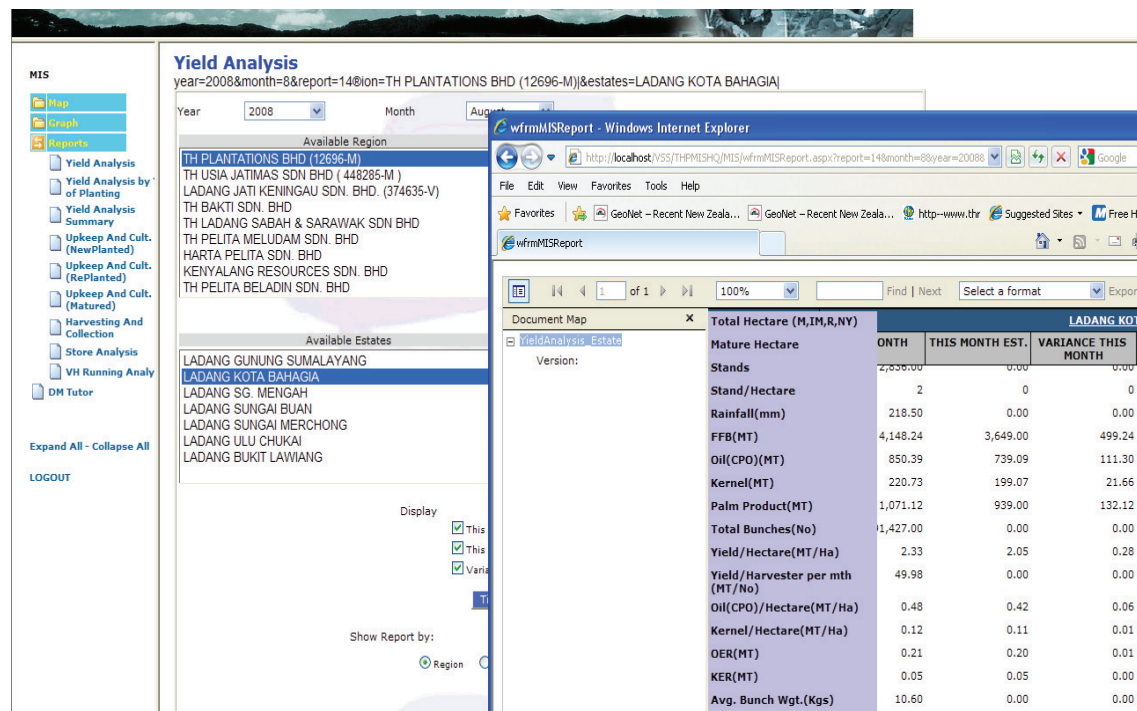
MIS

Map
Graph
Reports
Yield Analysis
Yield Analysis by of Planting
Yield Analysis Summary
Upkeep And Cult. (NewPlanted)
Upkeep And Cult. (RePlanted)
Upkeep And Cult. (Matured)
Harvesting And Collection
Store Analysis
VH Running Analy
DM Tutor

Expand All - Collapse All

LOGOUT

Yield Analysis
year=2008&month=8&report=14®ion=TH PLANTATIONS BHD (12696-M)|&estates=LADANG KOTA BAHAGIA|

Year 2008 Month Augu

Available Region
TH PLANTATIONS BHD (12696-M)
TH USIA JATIMAS SDN BHD ( 448285-M )
LADANG JATI KENINGAU SDN. BHD. (374635-V)
TH BAKTI SDN. BHD
TH LADANG SABAH & SARAWAK SDN BHD
TH PELITA MELUDAM SDN. BHD
HARTA PELITA SDN. BHD
KENYALANG RESOURCES SDN. BHD
TH PELITA BELADIN SDN. BHD

Available Estates
LADANG GUNUNG SUMALAYANG
LADANG KOTA BAHAGIA
LADANG SG. MENGAH
LADANG SUNGAI BUAN
LADANG SUNGAI MERCHONG
LADANG ULU CHUKAI
LADANG BUKIT LAWIANG

Display
This
This
Varia

Show Report by:
Region

wfrmMISReport - Windows Internet Explorer
http://localhost/VS5/THPMISHQ/MIS/wfrmMISReport.aspx?report=14&month=8&year=20088
Google
File Edit View Favorites Tools Help
Favorites GeoNet – Recent New Zeala... GeoNet – Recent New Zeala... http--www.thr Suggested Sites Free H
wfrmMISReport

1 of 1 100% Find | Next Select a format Expor

Document Map
YieldAnalysis_Estate
Version:

LADANG KOT

| | ONTH | THIS MONTH EST. | VARIANCE THIS MONTH |
|---|---|---|---|
| Total Hectare (M,IM,R,NY) | | | |
| Mature Hectare | | | |
| Stands | 2,836.00 | 0.00 | 0.00 |
| Stand/Hectare | 2 | 0 | 0 |
| Rainfall(mm) | 218.50 | 0.00 | 0.00 |
| FFB(MT) | 4,148.24 | 3,649.00 | 499.24 |
| Oil(CPO)(MT) | 850.39 | 739.09 | 111.30 |
| Kernel(MT) | 220.73 | 199.07 | 21.66 |
| Palm Product(MT) | 1,071.12 | 939.00 | 132.12 |
| Total Bunches(No) | 1,427.00 | 0.00 | 0.00 |
| Yield/Hectare(MT/Ha) | 2.33 | 2.05 | 0.28 |
| Yield/Harvester per mth (MT/No) | 49.98 | 0.00 | 0.00 |
| Oil(CPO)/Hectare(MT/Ha) | 0.48 | 0.42 | 0.06 |
| Kernel/Hectare(MT/Ha) | 0.12 | 0.11 | 0.01 |
| OER(MT) | 0.21 | 0.20 | 0.01 |
| KER(MT) | 0.05 | 0.05 | 0.00 |
| Avg. Bunch Wgt.(Kgs) | 10.60 | 0.00 | 0.00 |